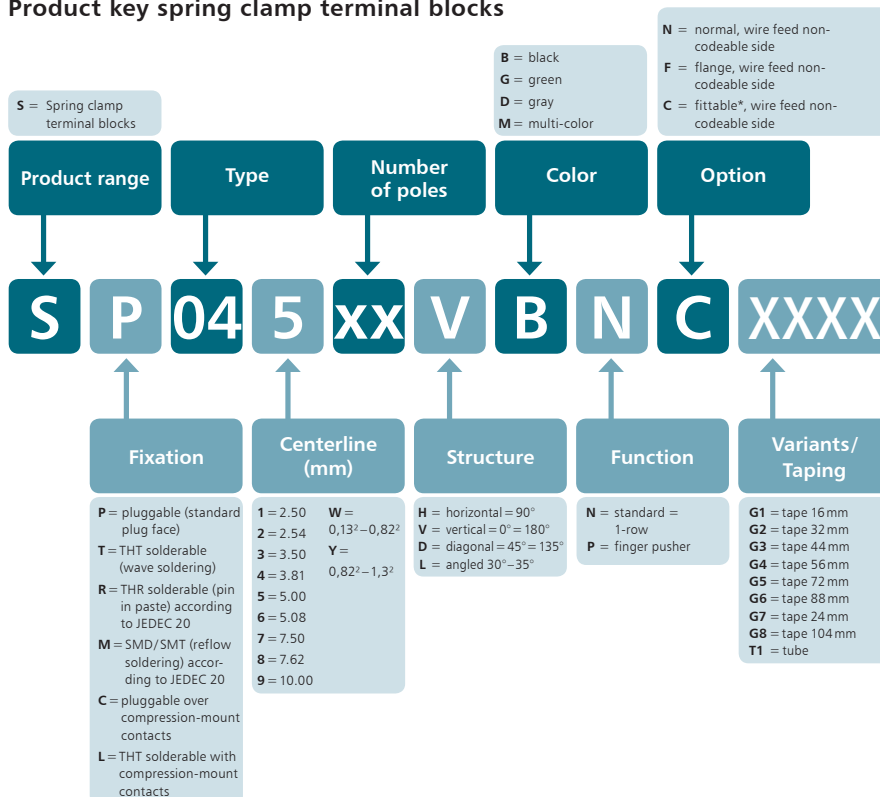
Product key spring clamp terminal blocks

S = Spring clamp terminal blocks

B = black
G = green
D = gray
M = multi-color

N = normal, wire feed non-codeable side
F = flange, wire feed non-codeable side
C = fittable*, wire feed non-codeable side

Product range

Type

Number of poles

Color

Option

S P 04 5 xx V B N C XXXX

Fixation

Centerline (mm)

Structure

Function

Variants/ Taping

P = pluggable (standard plug face)
T = THT solderable (wave soldering)
R = THR solderable (pin in paste) according to JEDEC 20
M = SMD/SMT (reflow soldering) according to JEDEC 20
C = pluggable over compression-mount contacts
L = THT solderable with compression-mount contacts

1 = 2.50
2 = 2.54
3 = 3.50
4 = 3.81
5 = 5.00
6 = 5.08
7 = 7.50
8 = 7.62
9 = 10.00

W = $0,13^2 – 0,82^2$
Y = $0,82^2 – 1,3^2$

H = horizontal = 90°
V = vertical = 0° = 180°
D = diagonal = 45° = 135°
L = angled 30°–35°

N = standard = 1-row
P = finger pusher

G1 = tape 16 mm
G2 = tape 32 mm
G3 = tape 44 mm
G4 = tape 56 mm
G5 = tape 72 mm
G6 = tape 88 mm
G7 = tape 24 mm
G8 = tape 104 mm
T1 = tube